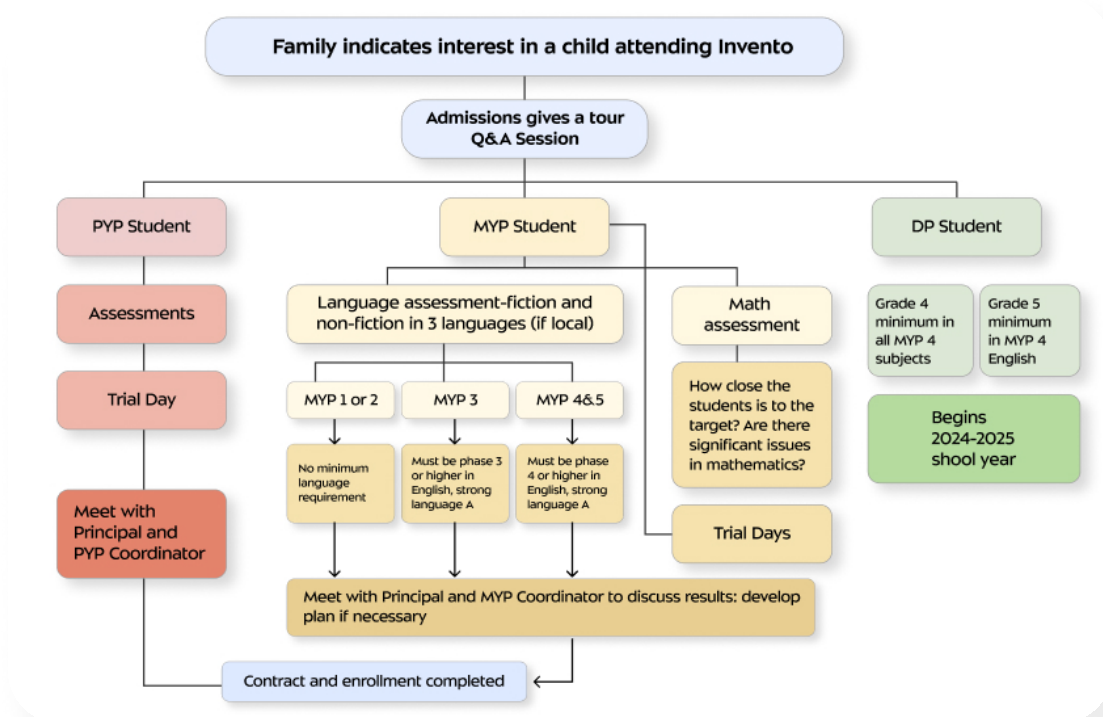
Family indicates interest in a child attending Invento

Admissions gives a tour
Q&A Session

PYP Student

Assessments

Trial Day

Meet with Principal and PYP Coordinator

MYP Student

Language assessment-fiction and non-fiction in 3 languages (if local)

MYP 1 or 2

No minimum language requirement

MYP 3

Must be phase 3 or higher in English, strong language A

MYP 4&5

Must be phase 4 or higher in English, strong language A

Math assessment

How close the students is to the target? Are there significant issues in mathematics?

Trial Days

Meet with Principal and MYP Coordinator to discuss results: develop plan if necessary

DP Student

Grade 4 minimum in all MYP 4 subjects

Grade 5 minimum in MYP 4 English

Begins 2024-2025 shool year

Contract and enrollment completed